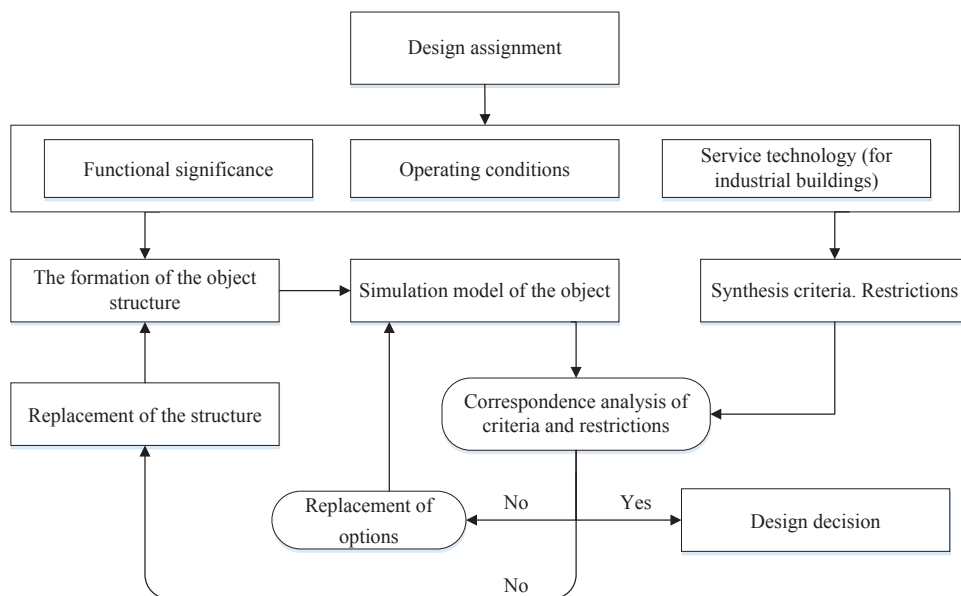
Design assignment

Functional significance

Operating conditions

Service technology (for industrial buildings)

The formation of the object structure

Simulation model of the object

Synthesis criteria. Restrictions

Replacement of the structure

Correspondence analysis of criteria and restrictions

Replacement of options

No

Yes

Design decision

No